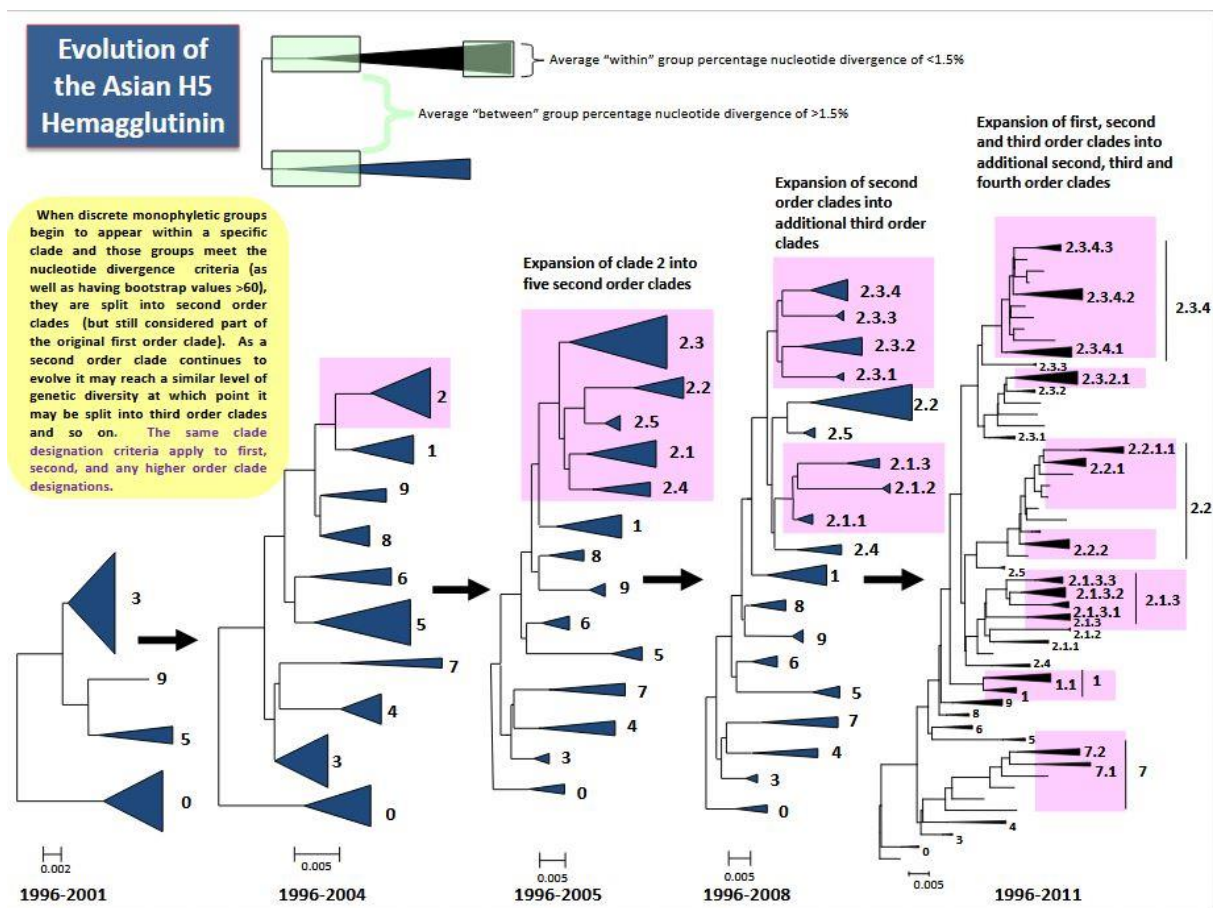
Evolution of the Asian H5 Hemagglutinin

Average "within" group percentage nucleotide divergence of <1.5%

Average "between" group percentage nucleotide divergence of >1.5%

When discrete monophyletic groups begin to appear within a specific clade and those groups meet the nucleotide divergence criteria (as well as having bootstrap values >60), they are split into second order clades (but still considered part of the original first order clade). As a second order clade continues to evolve it may reach a similar level of genetic diversity at which point it may be split into third order clades and so on. The same clade designation criteria apply to first, second, and any higher order clade designations.

3
9
5
0
0.002
1996-2001

2
1
9
8
6
5
7
4
3
0
0.005
1996-2004

Expansion of clade 2 into five second order clades

2.3
2.2
2.5
2.1
2.4
1
8
9
6
5
7
4
3
0
0.005
1996-2005

Expansion of second order clades into additional third order clades

2.3.4
2.3.3
2.3.2
2.3.1
2.2
2.5
2.1.3
2.1.2
2.1.1
2.4
1
8
9
6
5
7
4
3
0
0.005
1996-2008

Expansion of first, second and third order clades into additional second, third and fourth order clades

2.3.4.3
2.3.4.2
2.3.4.1
2.3.4
2.3.3
2.3.2.1
2.3.2
2.3.1
2.2.1.1
2.2.1
2.2
2.2.2
2.5
2.1.3.3
2.1.3.2
2.1.3.1
2.1.3
2.1.3
2.1.2
2.1.1
2.4
1.1
1
1
9
8
6
5
7.2
7.1
7
4
3
0
0.005
1996-2011